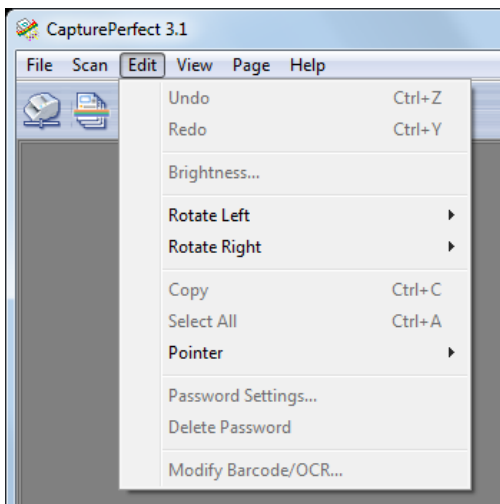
CapturePerfect 3.1

File Scan Edit View Page Help

Undo Ctrl+Z
Redo Ctrl+Y
Brightness...
Rotate Left
Rotate Right
Copy Ctrl+C
Select All Ctrl+A
Pointer
Password Settings...
Delete Password
Modify Barcode/OCR...